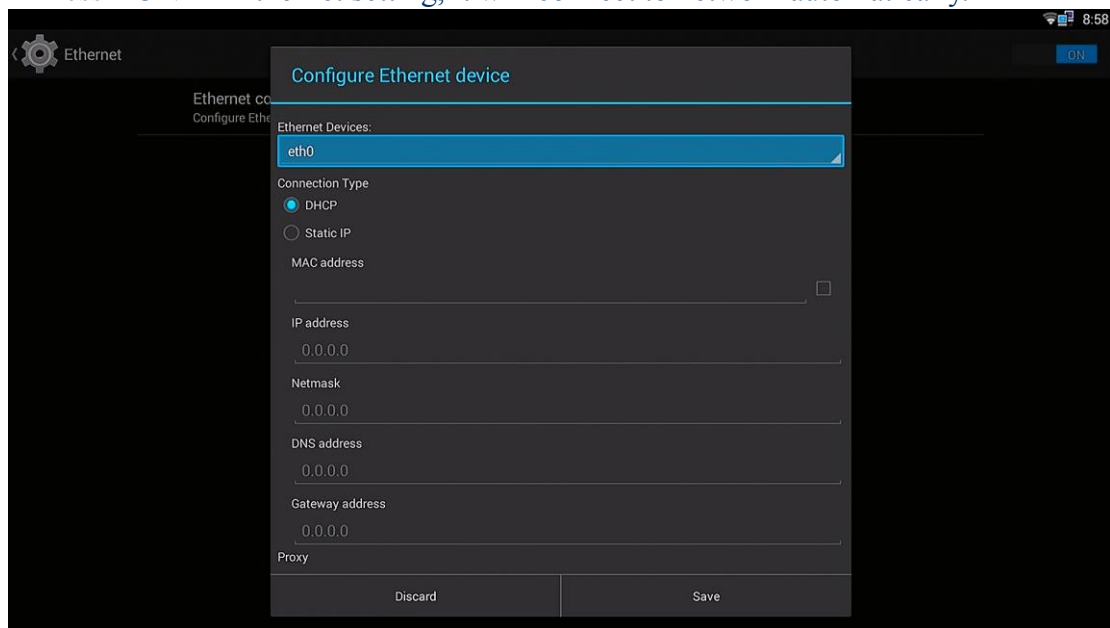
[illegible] setting, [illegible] network automatically.

8:58

Ethernet

ON

Ethernet co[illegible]
Configure Ethe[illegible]

Configure Ethernet device

Ethernet Devices:

eth0

Connection Type

DHCP

Static IP

MAC address

IP address

0.0.0.0

Netmask

0.0.0.0

DNS address

0.0.0.0

Gateway address

0.0.0.0

Proxy

Discard

Save